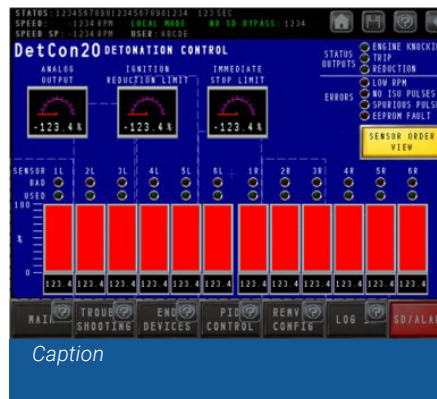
STATUS: 12345678901234567890 1234 123 SEC
SPEED: -1234 RPM LOCAL MODE NO SD BYPASS: 1234
SPEED SP: -1234 RPM USER: ABCDE

DetCon20 DETONATION CONTROL

ANALOG OUTPUT
-123.4 %

IGNITION REDUCTION LIMIT
-123.4 %

IMMEDIATE STOP LIMIT
-123.4 %

STATUS OUTPUTS
ENGINE KNOCKI
TRIP
REDUCTION

ERRORS
LOW RPM
NO ISU PULSES
SPURIOUS PULSE
EEPROM FAULT

SENSOR ORDER VIEW

SENSOR 1L 2L 3L 4L 5L 6L 1R 2R 3R 4R 5R 6R
BAD
USED

100
%
0

123.4 123.4 123.4 123.4 123.4 123.4 123.4 123.4 123.4 123.4 123.4 123.4

MAI
TROUBLE SHOOTING
END DEVICES
PID CONTROL
REMV CONFIG
LOG
SD/ALA

Caption